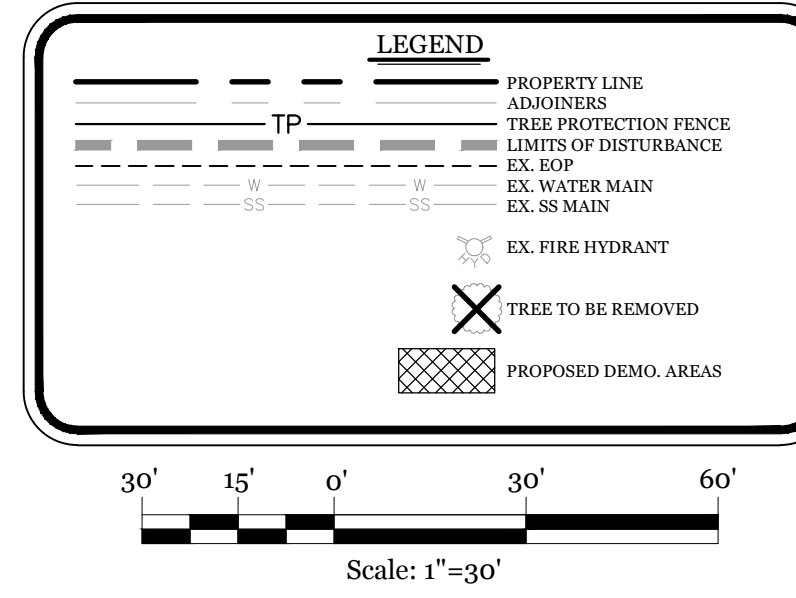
LEGEND

PROPERTY LINE
ADJOINERS
TP TREE PROTECTION FENCE
LIMITS OF DISTURBANCE
EX. EOP
W W EX. WATER MAIN
SS SS EX. SS MAIN
EX. FIRE HYDRANT
TREE TO BE REMOVED
PROPOSED DEMO. AREAS

30' 15' 0' 30' 60'

Scale: 1"=30'